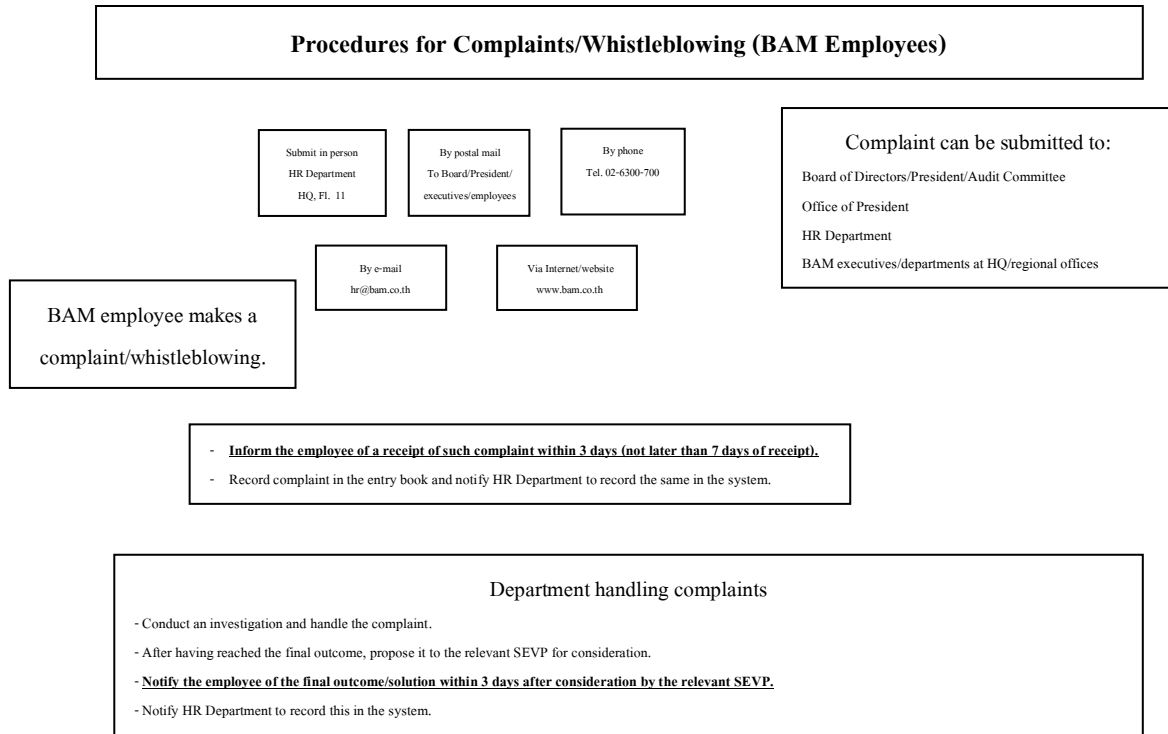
Procedures for Complaints/Whistleblowing (BAM Employees)

Submit in person
HR Department
HQ, Fl. 11

By postal mail
To Board/President/
executives/employees

By phone
Tel. 02-6300-700

Complaint can be submitted to:
Board of Directors/President/Audit Committee
Office of President
HR Department
BAM executives/departments at HQ/regional offices

By e-mail
hr@bam.co.th

Via Internet/website
www.bam.co.th

BAM employee makes a complaint/whistleblowing.

- Inform the employee of a receipt of such complaint within 3 days (not later than 7 days of receipt).
- Record complaint in the entry book and notify HR Department to record the same in the system.

Department handling complaints
- Conduct an investigation and handle the complaint.
- After having reached the final outcome, propose it to the relevant SEVP for consideration.
- Notify the employee of the final outcome/solution within 3 days after consideration by the relevant SEVP.
- Notify HR Department to record this in the system.